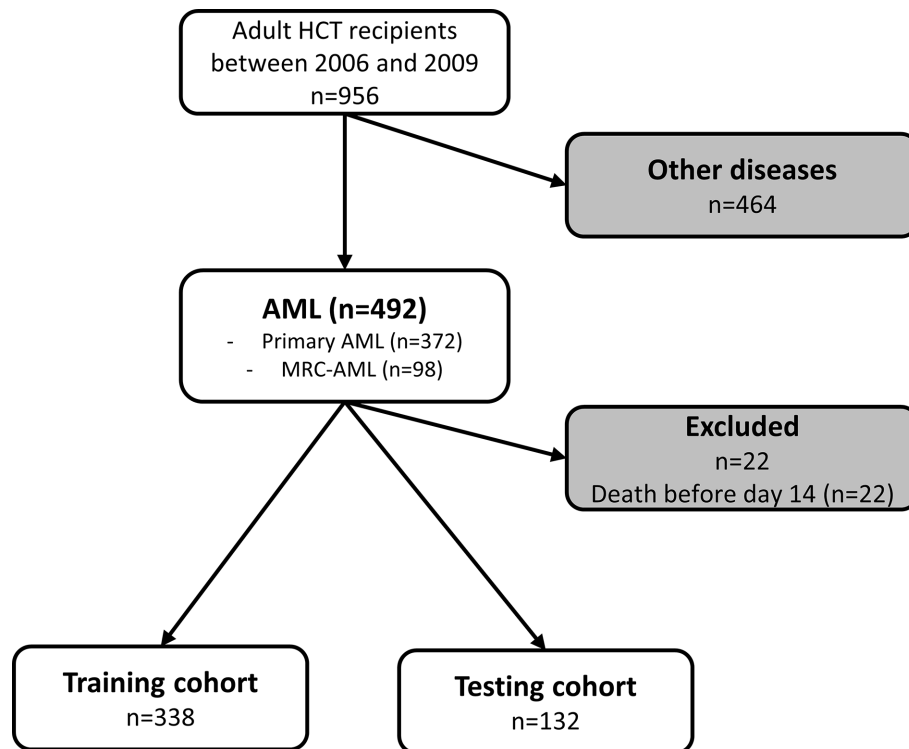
Adult HCT recipients between 2006 and 2009
n=956

Other diseases
n=464

AML (n=492)
- Primary AML (n=372)
- MRC-AML (n=98)

Excluded
n=22
Death before day 14 (n=22)

Training cohort
n=338

Testing cohort
n=132